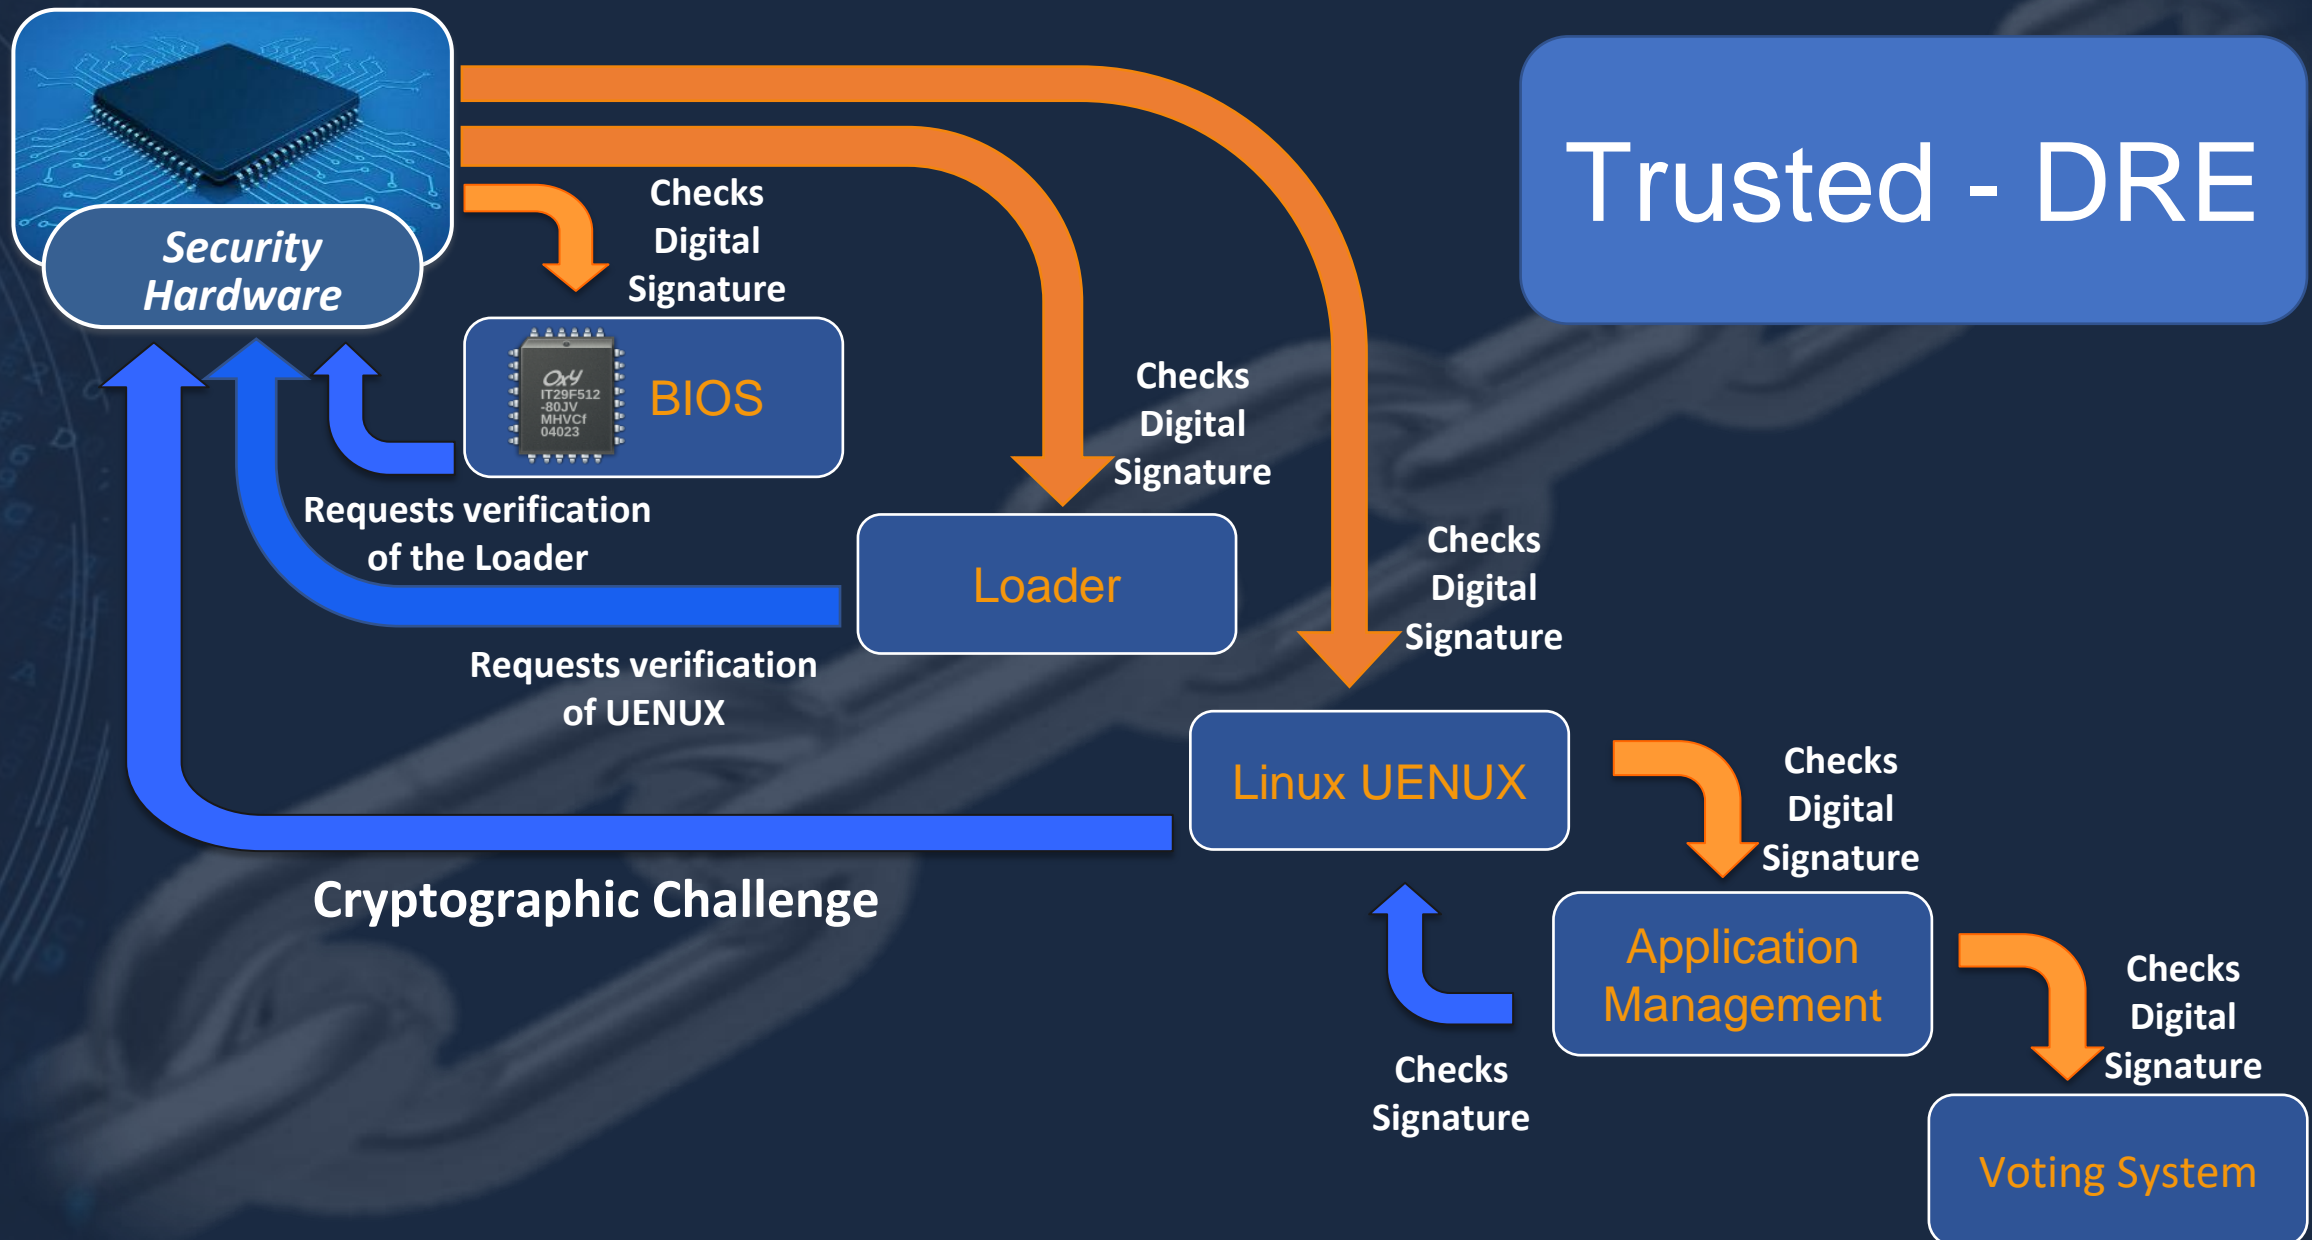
Security Hardware

Trusted - DRE

Checks Digital Signature

BIOS

Checks Digital Signature

Requests verification of the Loader

Loader

Checks Digital Signature

Requests verification of UENUX

Linux UENUX

Checks Digital Signature

Cryptographic Challenge

Application Management

Checks Signature

Checks Digital Signature

Voting System